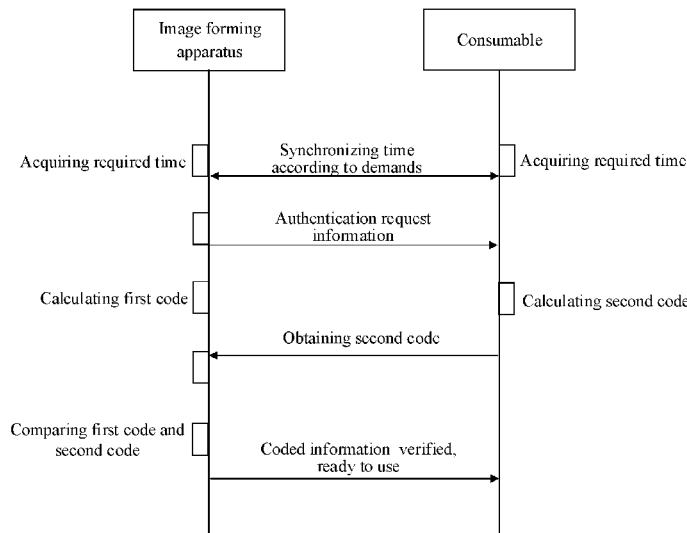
Image forming apparatus

Consumable

Acquiring required time

Synchronizing time according to demands

Acquiring required time

Authentication request information

Calculating first code

Calculating second code

Obtaining second code

Comparing first code and second code

Coded information verified, ready to use